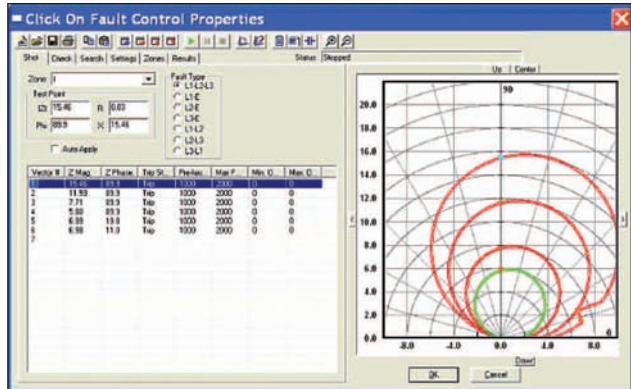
Click On Fault Control Properties

Shot | Check | Search | Settings | Zones | Results | Status Stopped

Zone 1

Test Point
Zs 15.46  R 0.03
Phi 89.9  X 15.46

Fault Type
L1-L2-L3
L1-E
L2-E
L3-E
L1-L2
L2-L3
L3-L1

Auto Apply

| Vector # | Z Mag | Z Phase | Trip St... | Pre-fau... | Max F... | Min. O... | Max. O... |
|---|---|---|---|---|---|---|---|
| 1 | 15.46 | 89.9 | Trip | 1000 | 2000 | 0 | 0 |
| 2 | 11.59 | 89.9 | Trip | 1000 | 2000 | 0 | 0 |
| 3 | 7.71 | 89.9 | Trip | 1000 | 2000 | 0 | 0 |
| 4 | 5.00 | 89.9 | Trip | 1000 | 2000 | 0 | 0 |
| 5 | 6.99 | 19.9 | Trip | 1000 | 2000 | 0 | 0 |
| 6 | 6.98 | 11.0 | Trip | 1000 | 2000 | 0 | 0 |
| 7 | | | | | | | |

Up | Center

90

20.0
18.0
16.0
14.0
12.0
10.0
8.0
6.0
4.0
2.0
0.0

-8.0  -4.0  0.0  4.0  8.0

0

Down

OK  Cancel